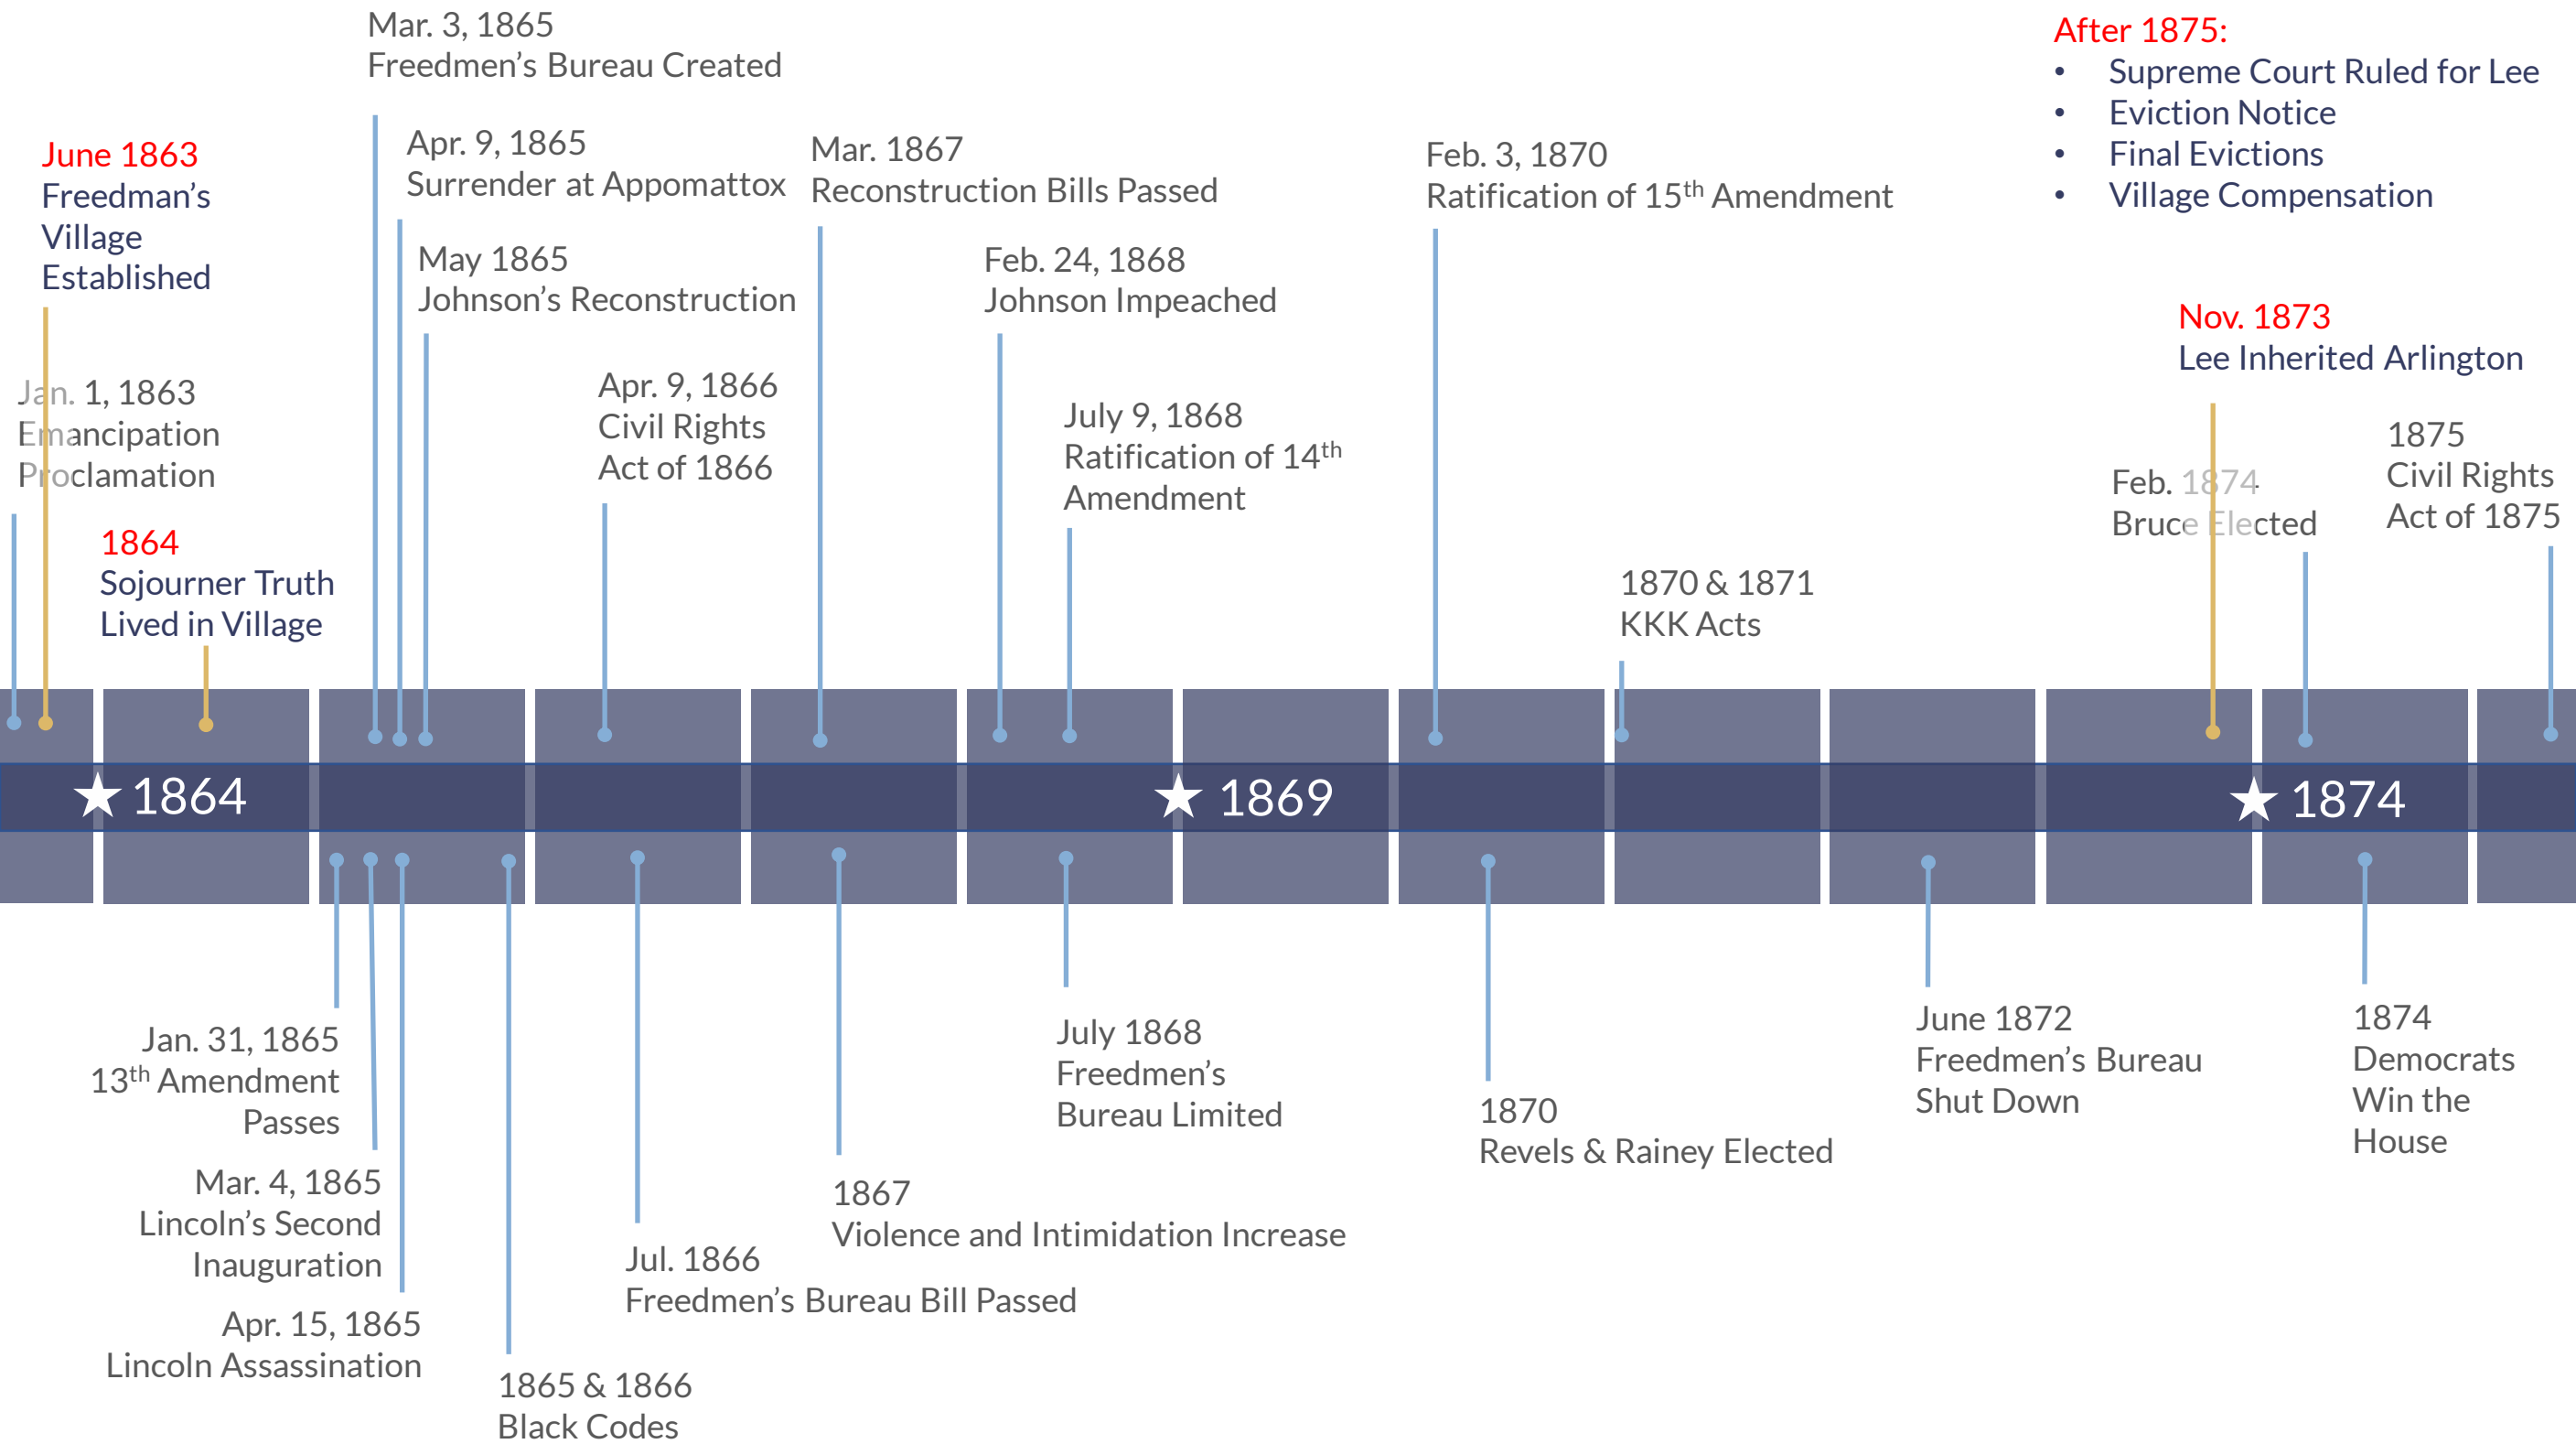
Mar. 3, 1865
Freedmen's Bureau Created

June 1863
Freedman's Village Established

Apr. 9, 1865
Surrender at Appomattox

May 1865
Johnson's Reconstruction

Mar. 1867
Reconstruction Bills Passed

Feb. 24, 1868
Johnson Impeached

Feb. 3, 1870
Ratification of 15$^{th}$ Amendment

After 1875:
• Supreme Court Ruled for Lee
• Eviction Notice
• Final Evictions
• Village Compensation

Nov. 1873
Lee Inherited Arlington

Jan. 1, 1863
Emancipation Proclamation

Apr. 9, 1866
Civil Rights Act of 1866

July 9, 1868
Ratification of 14$^{th}$ Amendment

Feb. 1874
Bruce Elected

1875
Civil Rights Act of 1875

1864
Sojourner Truth Lived in Village

1870 & 1871
KKK Acts

★ 1864
★ 1869
★ 1874

Jan. 31, 1865
13$^{th}$ Amendment Passes

Mar. 4, 1865
Lincoln's Second Inauguration

Apr. 15, 1865
Lincoln Assassination

1865 & 1866
Black Codes

Jul. 1866
Freedmen's Bureau Bill Passed

1867
Violence and Intimidation Increase

July 1868
Freedmen's Bureau Limited

1870
Revels & Rainey Elected

June 1872
Freedmen's Bureau Shut Down

1874
Democrats Win the House